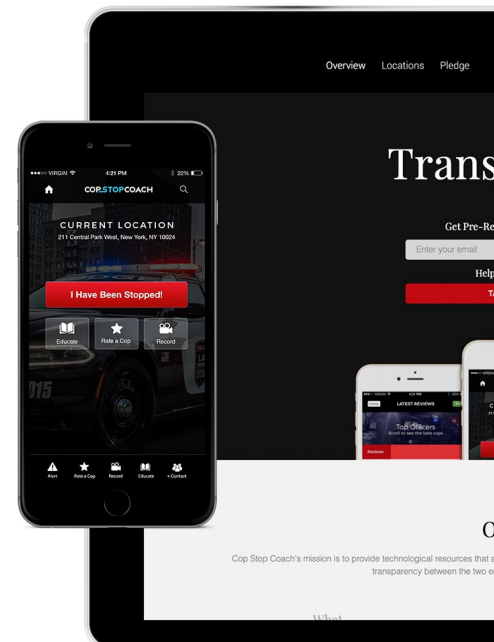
Overview Locations Pledge

Trans

Get Pre-Re

Enter your email

Help

T

●●●○○ VIRGIN 4:21 PM 22%

COP STOP COACH

CURRENT LOCATION

211 Central Park West, New York, NY 10024

I Have Been Stopped!

Educate

Rate a Cop

Record

Alert

Rate a Cop

Record

Educate

+ Contact

LATEST REVIEWS

Top Officers

Scroll to see the best cops

Reviews

O

Cop Stop Coach's mission is to provide technological resources that a transparency between the two e

What